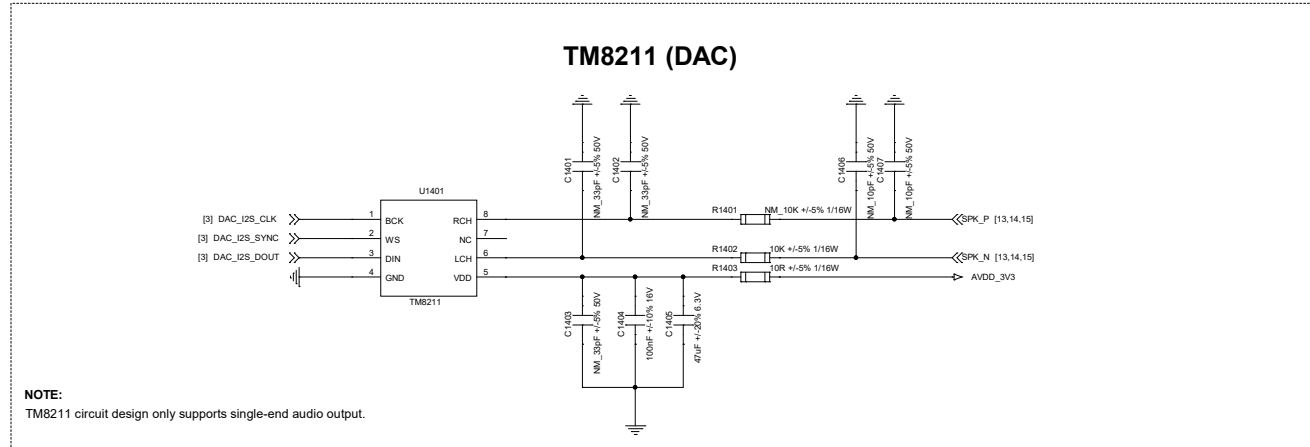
TM8211 (DAC)

C1401
NM_33pF +/-5% 50V
C1402
NM_33pF +/-5% 50V
C1406
NM_10pF +/-5% 50V
C1407
NM_10pF +/-5% 50V

U1401
[3] DAC_I2S_CLK
[3] DAC_I2S_SYNC
[3] DAC_I2S_DOUT
1 BCK
2 WS
3 DIN
4 GND
RCH 8
NC 7
LCH 6
VDD 5
TM8211

R1401 NM_10K +/-5% 1/16W
SPK_P [13,14,15]
R1402 10K +/-5% 1/16W
SPK_N [13,14,15]
R1403 10R +/-5% 1/16W
AVDD_3V3

C1403
NM_33pF +/-5% 50V
C1404
100nF +/-10% 16V
C1405
47uF +/-20% 6.3V

NOTE:
TM8211 circuit design only supports single-end audio output.